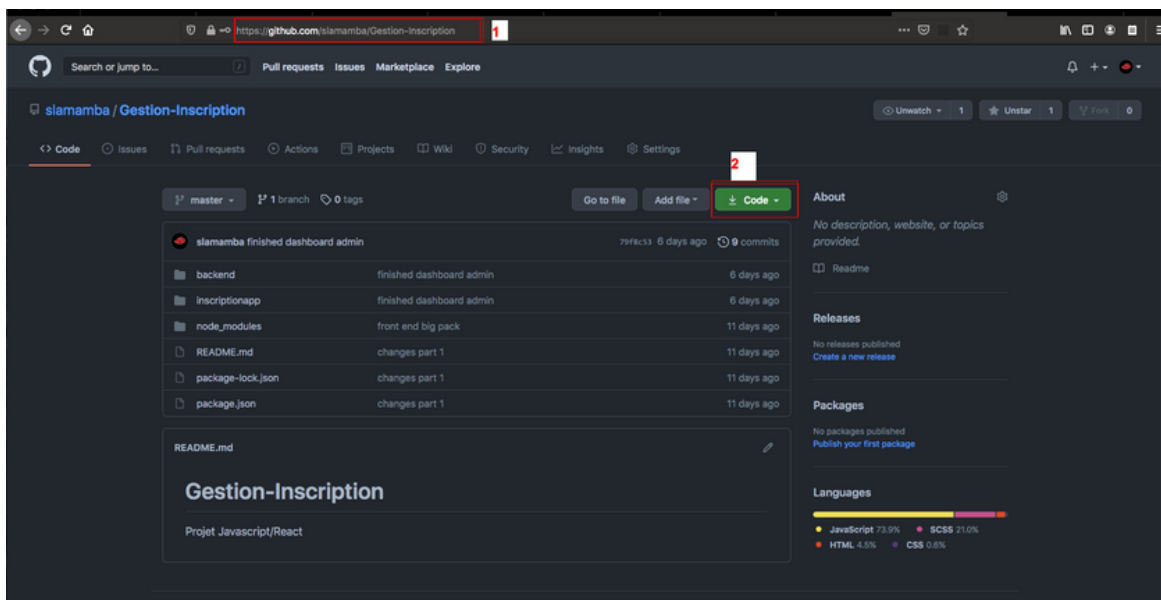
https://github.com/slamamba/Gestion-Inscription 1

Search or jump to... / Pull requests Issues Marketplace Explore

slamamba / Gestion-Inscription

Unwatch 1 Unstar 1 Fork 0

<> Code Issues Pull requests Actions Projects Wiki Security Insights Settings

2

master 1 branch 0 tags Go to file Add file Code

slamamba finished dashboard admin 79f8c53 6 days ago 9 commits

| | | |
|---|---|---|
| backend | finished dashboard admin | 6 days ago |
| inscriptionapp | finished dashboard admin | 6 days ago |
| node_modules | front end big pack | 11 days ago |
| README.md | changes part 1 | 11 days ago |
| package-lock.json | changes part 1 | 11 days ago |
| package.json | changes part 1 | 11 days ago |

README.md

Gestion-Inscription

Projet Javascript/React

About

No description, website, or topics provided.

Readme

Releases

No releases published
Create a new release

Packages

No packages published
Publish your first package

Languages

JavaScript 73.9% SCSS 21.0% HTML 4.5% CSS 0.6%